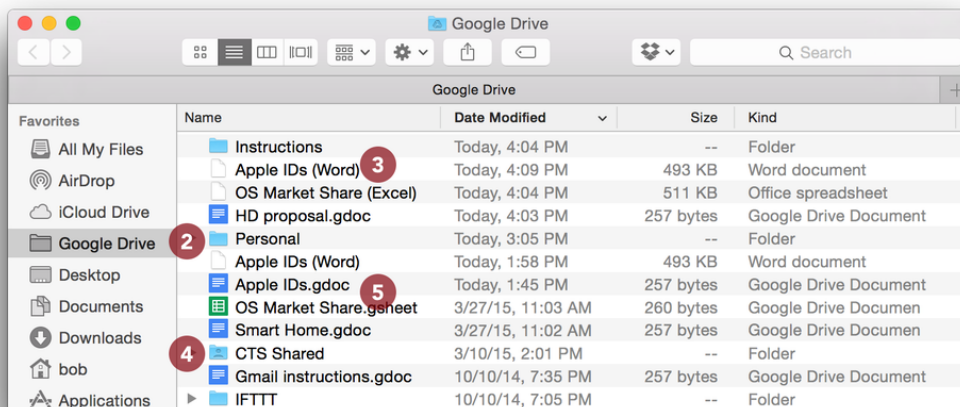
Google Drive

Search

Google Drive

Favorites
All My Files
AirDrop
iCloud Drive
Google Drive
Desktop
Documents
Downloads
bob
Applications

| Name | Date Modified | Size | Kind |
|---|---|---|---|
| Instructions | Today, 4:04 PM | -- | Folder |
| Apple IDs (Word) | Today, 4:09 PM | 493 KB | Word document |
| OS Market Share (Excel) | Today, 4:04 PM | 511 KB | Office spreadsheet |
| HD proposal.gdoc | Today, 4:03 PM | 257 bytes | Google Drive Document |
| Personal | Today, 3:05 PM | -- | Folder |
| Apple IDs (Word) | Today, 1:58 PM | 493 KB | Word document |
| Apple IDs.gdoc | Today, 1:45 PM | 257 bytes | Google Drive Document |
| OS Market Share.gsheet | 3/27/15, 11:03 AM | 260 bytes | Google Drive Documen |
| Smart Home.gdoc | 3/27/15, 11:02 AM | 257 bytes | Google Drive Documen |
| CTS Shared | 3/10/15, 2:01 PM | -- | Folder |
| Gmail instructions.gdoc | 10/10/14, 7:35 PM | 257 bytes | Google Drive Document |
| IFTTT | 10/10/14, 7:05 PM | -- | Folder |

3
2
5
4